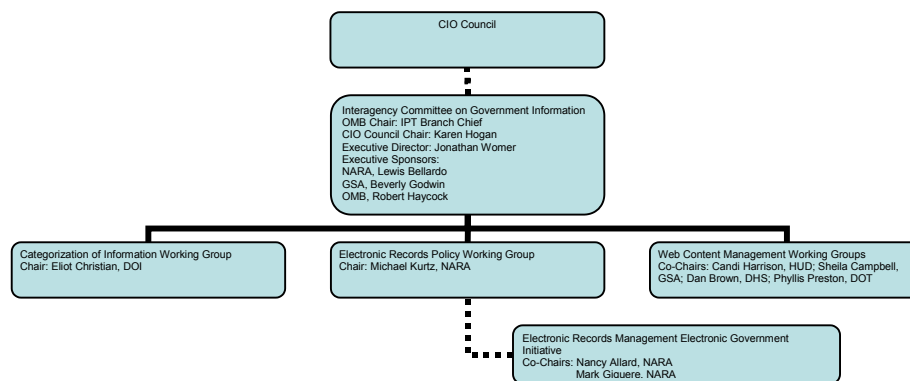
CIO Council

Interagency Committee on Government Information
OMB Chair: IPT Branch Chief
CIO Council Chair: Karen Hogan
Executive Director: Jonathan Womer
Executive Sponsors:
NARA, Lewis Bellardo
GSA, Beverly Godwin
OMB, Robert Haycock

Categorization of Information Working Group
Chair: Eliot Christian, DOI

Electronic Records Policy Working Group
Chair: Michael Kurtz, NARA

Web Content Management Working Groups
Co-Chairs: Candi Harrison, HUD; Sheila Campbell, GSA; Dan Brown, DHS; Phyllis Preston, DOT

Electronic Records Management Electronic Government Initiative
Co-Chairs: Nancy Allard, NARA
Mark Giguere, NARA